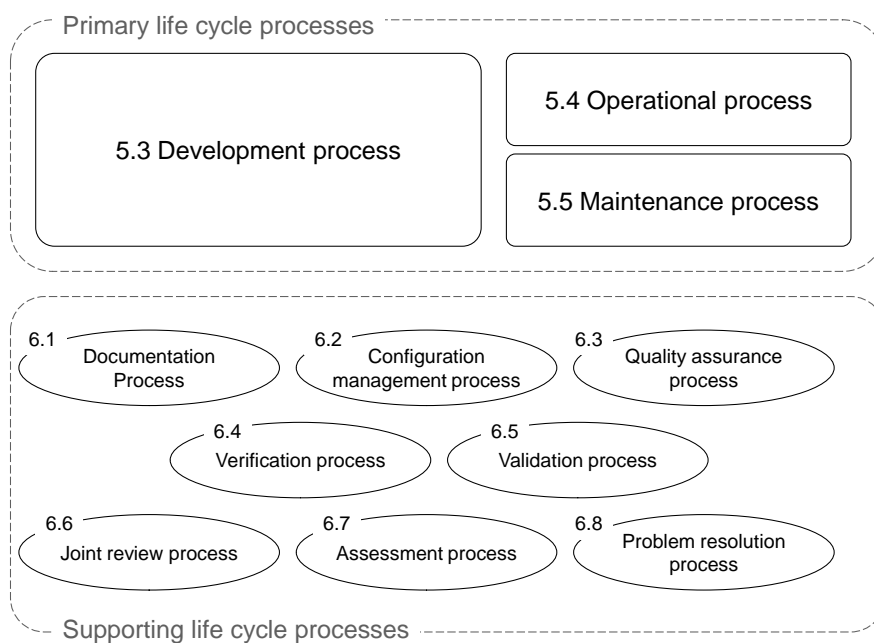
Primary life cycle processes

5.3 Development process

5.4 Operational process

5.5 Maintenance process

6.1 Documentation Process

6.2 Configuration management process

6.3 Quality assurance process

6.4 Verification process

6.5 Validation process

6.6 Joint review process

6.7 Assessment process

6.8 Problem resolution process

Supporting life cycle processes